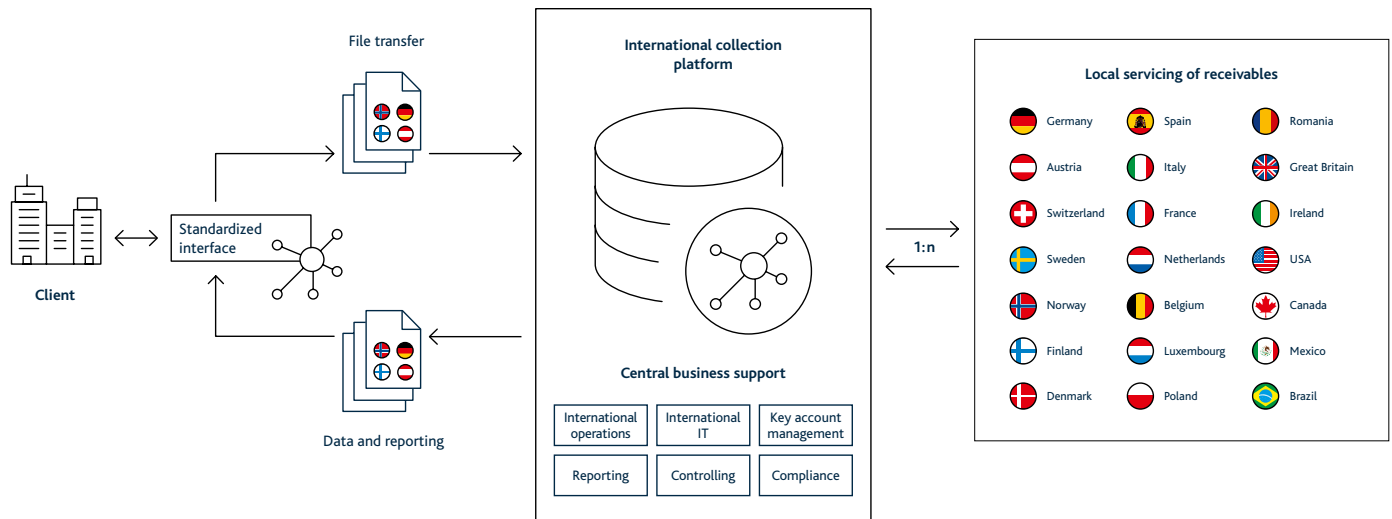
Client

Standardized interface

File transfer

Data and reporting

International collection platform

Central business support

International operations

International IT

Key account management

Reporting

Controlling

Compliance

1:n

Local servicing of receivables

Germany

Austria

Switzerland

Sweden

Norway

Finland

Denmark

Spain

Italy

France

Netherlands

Belgium

Luxembourg

Poland

Romania

Great Britain

Ireland

USA

Canada

Mexico

Brazil